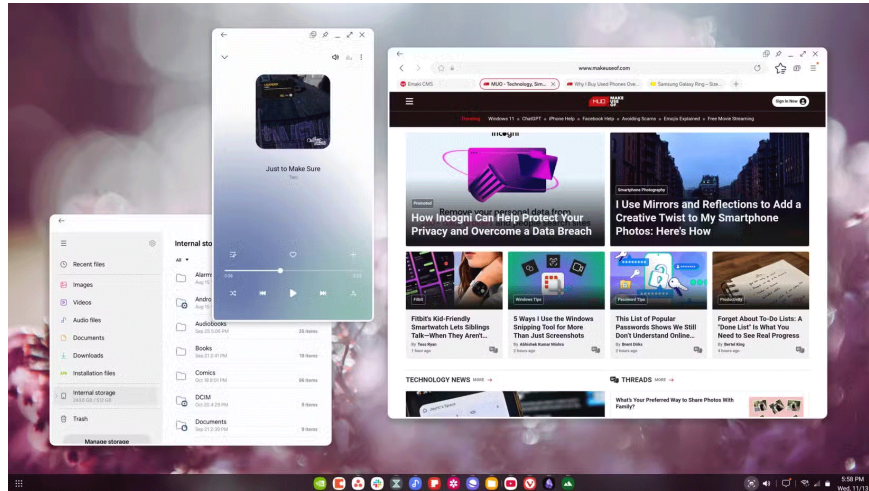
Just to Make Sure

Recent files
Images
Videos
Audio files
Documents
Downloads
Installation files
Internal storage
Trash
Manage storage

Internal sto
All
Alarm
Andro
Audiobooks
25 items
Books
18 items
Comics
66 items
DCIM
9 items
Documents
9 items

www.makeuseof.com
Email CMS
MUO - Technology, Sim...
Why I Buy Used Phones Ove...
Samsung Galaxy Ring - Sam...
Sign In Now
Trending Windows 11 • ChatGPT • iPhone Help • Facebook Help • Avoiding Scams • Emojis Explained • Free Movie Streaming

Promoted
How Incogni Can Help Protect Your Privacy and Overcome a Data Breach

Smartphone Photography
I Use Mirrors and Reflections to Add a Creative Twist to My Smartphone Photos: Here's How

Fitbit
Fitbit's Kid-Friendly Smartwatch Lets Siblings Talk—When They Aren't...
By Tess Ryan

Windows Tips
5 Ways I Use the Windows Snipping Tool for More Than Just Screenshots
By Abhishek Kumar Mishra

Password Tips
This List of Popular Passwords Shows We Still Don't Understand Online...
By Brent Dirks

Productivity
Forget About To-Do Lists: A "Done List" Is What You Need to See Real Progress
By Bertel King

TECHNOLOGY NEWS MORE →
THREADS MORE →
What's Your Preferred Way to Share Photos With Family?

5:58 PM
Wed, 11/13